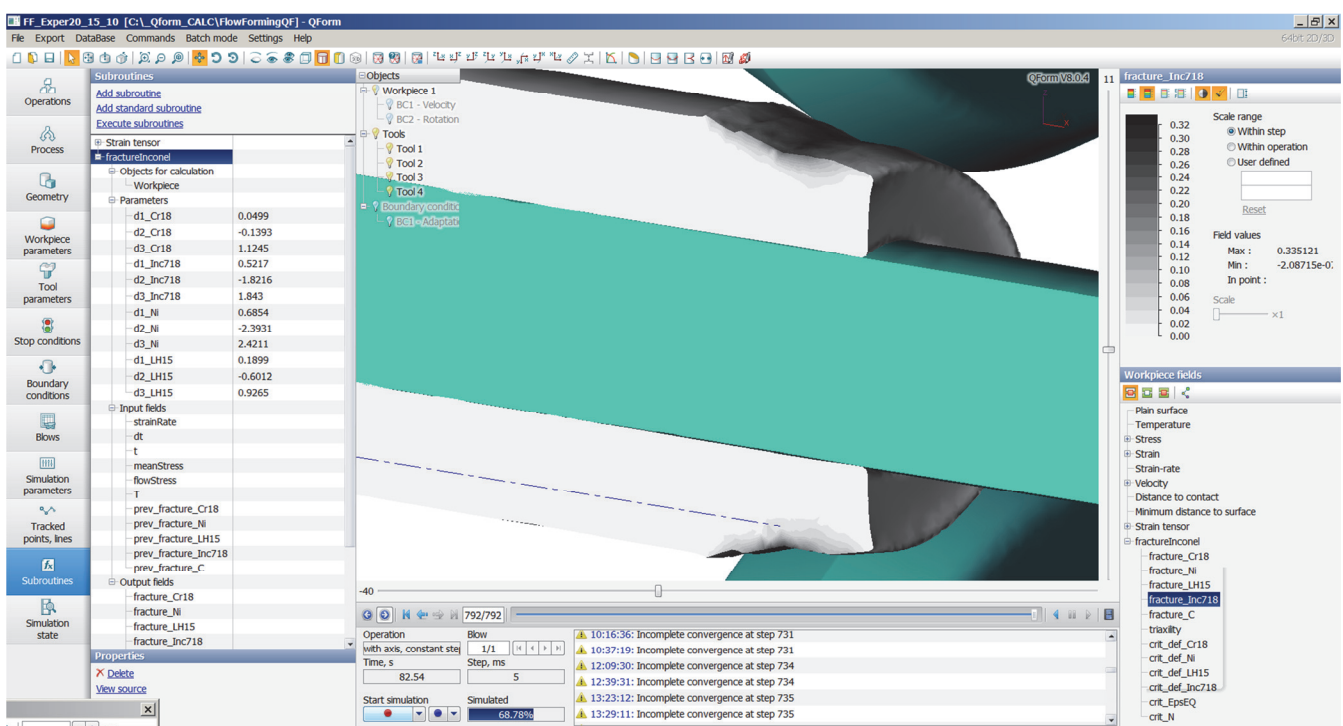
FF_Exper20_15_10 [C:\_Qform_CALC\FlowFormingQF] - QForm

File Export DataBase Commands Batch mode Settings Help

64bit 2D/3D

Operations
Process
Geometry
Workpiece parameters
Tool parameters
Stop conditions
Boundary conditions
Blows
Simulation parameters
Tracked points, lines
Subroutines
Simulation state

Subroutines
Add subroutine
Add standard subroutine
Execute subroutines

Strain tensor
fractureInconel
Objects for calculation
Workpiece
Parameters

| | |
|---|---|
| d1_Cr18 | 0.0499 |
| d2_Cr18 | -0.1393 |
| d3_Cr18 | 1.1245 |
| d1_Inc718 | 0.5217 |
| d2_Inc718 | -1.8216 |
| d3_Inc718 | 1.843 |
| d1_Ni | 0.6854 |
| d2_Ni | -2.3931 |
| d3_Ni | 2.4211 |
| d1_LH15 | 0.1899 |
| d2_LH15 | -0.6012 |
| d3_LH15 | 0.9265 |

Input fields
strainRate
dt
t
meanStress
flowStress
T
prev_fracture_Cr18
prev_fracture_Ni
prev_fracture_LH15
prev_fracture_Inc718
prev_fracture_C
Output fields
fracture_Cr18
fracture_Ni
fracture_LH15
fracture_Inc718

Properties
Delete
View source

Objects
Workpiece 1
BC1 - Velocity
BC2 - Rotation
Tools
Tool 1
Tool 2
Tool 3
Tool 4
Boundary conditions
BC1 - Adaptati

QForm V8.0.4

11

-40

792/792

Operation
with axis, constant ste
Blow
1/1
Time, s
82.54
Step, ms
5
Start simulation
Simulated
68.78%

10:16:36: Incomplete convergence at step 731
10:37:19: Incomplete convergence at step 731
12:09:30: Incomplete convergence at step 734
12:39:31: Incomplete convergence at step 734
13:23:12: Incomplete convergence at step 735
13:29:11: Incomplete convergence at step 735

fracture_Inc718

0.32
0.30
0.28
0.26
0.24
0.22
0.20
0.18
0.16
0.14
0.12
0.10
0.08
0.06
0.04
0.02
0.00

Scale range
Within step
Within operation
User defined
Reset

Field values
Max : 0.335121
Min : -2.08715e-0
In point :

Scale
×1

Workpiece fields
Plain surface
Temperature
Stress
Strain
Strain-rate
Velocity
Distance to contact
Minimum distance to surface
Strain tensor
fractureInconel
fracture_Cr18
fracture_Ni
fracture_LH15
fracture_Inc718
fracture_C
triaxility
crit_def_Cr18
crit_def_Ni
crit_def_LH15
crit_def_Inc718
crit_EpsEQ
crit_N